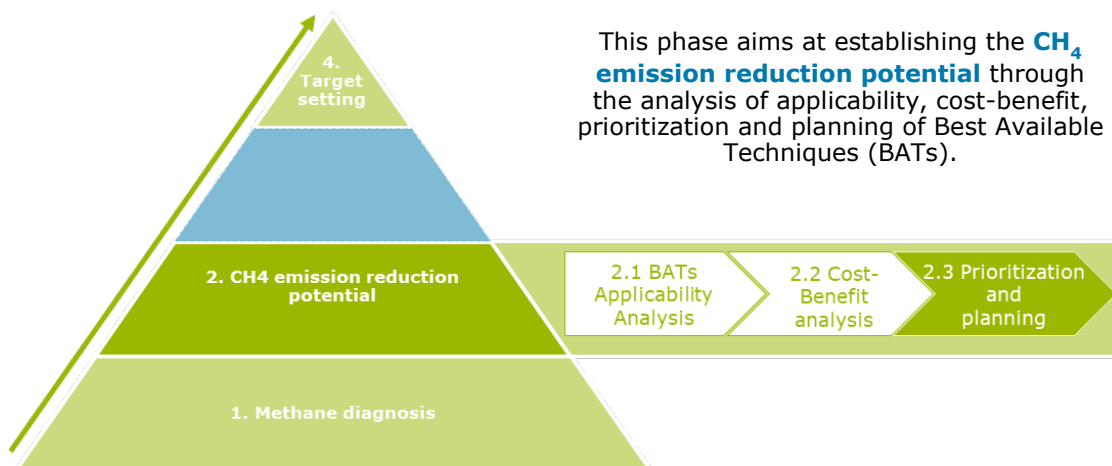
4. Target setting

2. CH4 emission reduction potential

1. Methane diagnosis

This phase aims at establishing the $CH_4$ emission reduction potential through the analysis of applicability, cost-benefit, prioritization and planning of Best Available Techniques (BATs).

2.1 BATs Applicability Analysis

2.2 Cost-Benefit analysis

2.3 Prioritization and planning